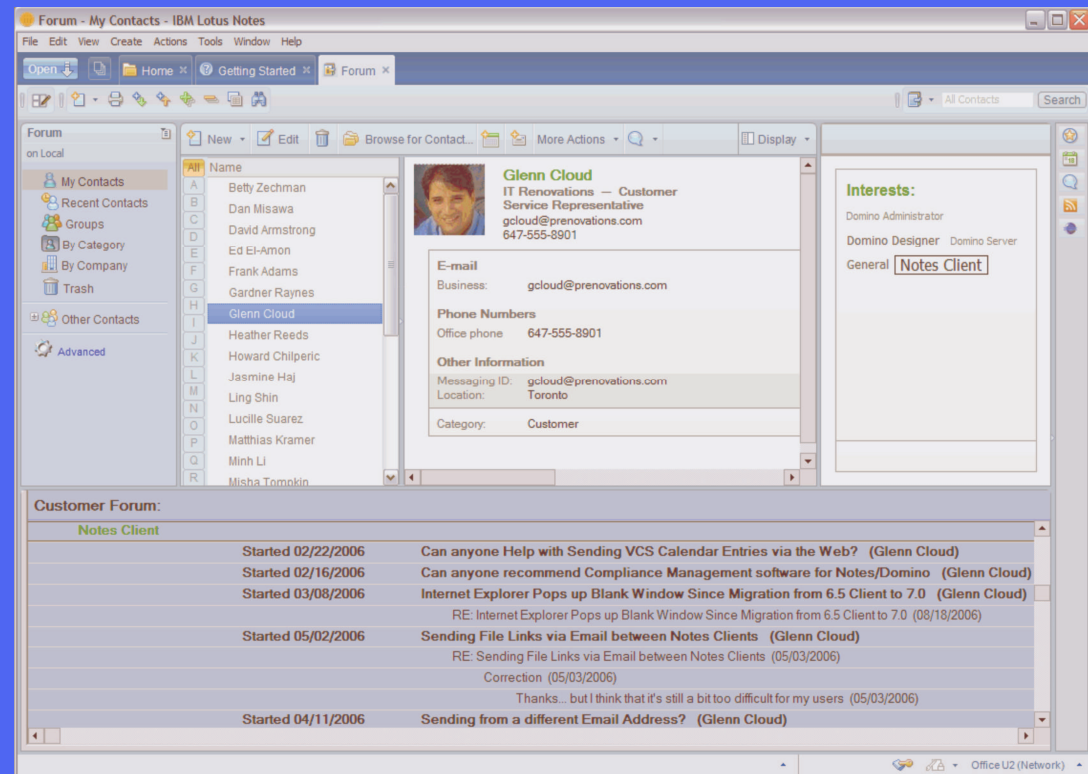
Forum - My Contacts - IBM Lotus Notes

File Edit View Create Actions Tools Window Help

Open | Home × | Getting Started × | Forum ×

All Contacts | Search

Forum
on Local

My Contacts
Recent Contacts
Groups
By Category
By Company
Trash
Other Contacts
Advanced

New | Edit | Browse for Contact... | More Actions | Display

All Name
A B C D E F G H I J K L M N O P Q R

Betty Zechman
Dan Misawa
David Armstrong
Ed El-Amon
Frank Adams
Gardner Raynes
Glenn Cloud
Heather Reeds
Howard Chilperic
Jasmine Haj
Ling Shin
Lucille Suarez
Matthias Kramer
Minh Li
Misha Tompkin

Glenn Cloud
IT Renovations — Customer Service Representative
gcloud@prenovations.com
647-555-8901

E-mail
Business: gcloud@prenovations.com

Phone Numbers
Office phone 647-555-8901

Other Information
Messaging ID: gcloud@prenovations.com
Location: Toronto

Category: Customer

Interests:
Domino Administrator
Domino Designer Domino Server
General Notes Client

Customer Forum:

Notes Client

| Started 02/22/2006 | Can anyone Help with Sending VCS Calendar Entries via the Web? (Glenn Cloud) |
|---|---|
| Started 02/16/2006 | Can anyone recommend Compliance Management software for Notes/Domino (Glenn Cloud) |
| Started 03/08/2006 | Internet Explorer Pops up Blank Window Since Migration from 6.5 Client to 7.0 (Glenn Cloud) |
| | RE: Internet Explorer Pops up Blank Window Since Migration from 6.5 Client to 7.0 (08/18/2006) |
| Started 05/02/2006 | Sending File Links via Email between Notes Clients (Glenn Cloud) |
| | RE: Sending File Links via Email between Notes Clients (05/03/2006) |
| | Correction (05/03/2006) |
| | Thanks... but I think that it's still a bit too difficult for my users (05/03/2006) |
| Started 04/11/2006 | Sending from a different Email Address? (Glenn Cloud) |

Office U2 (Network)